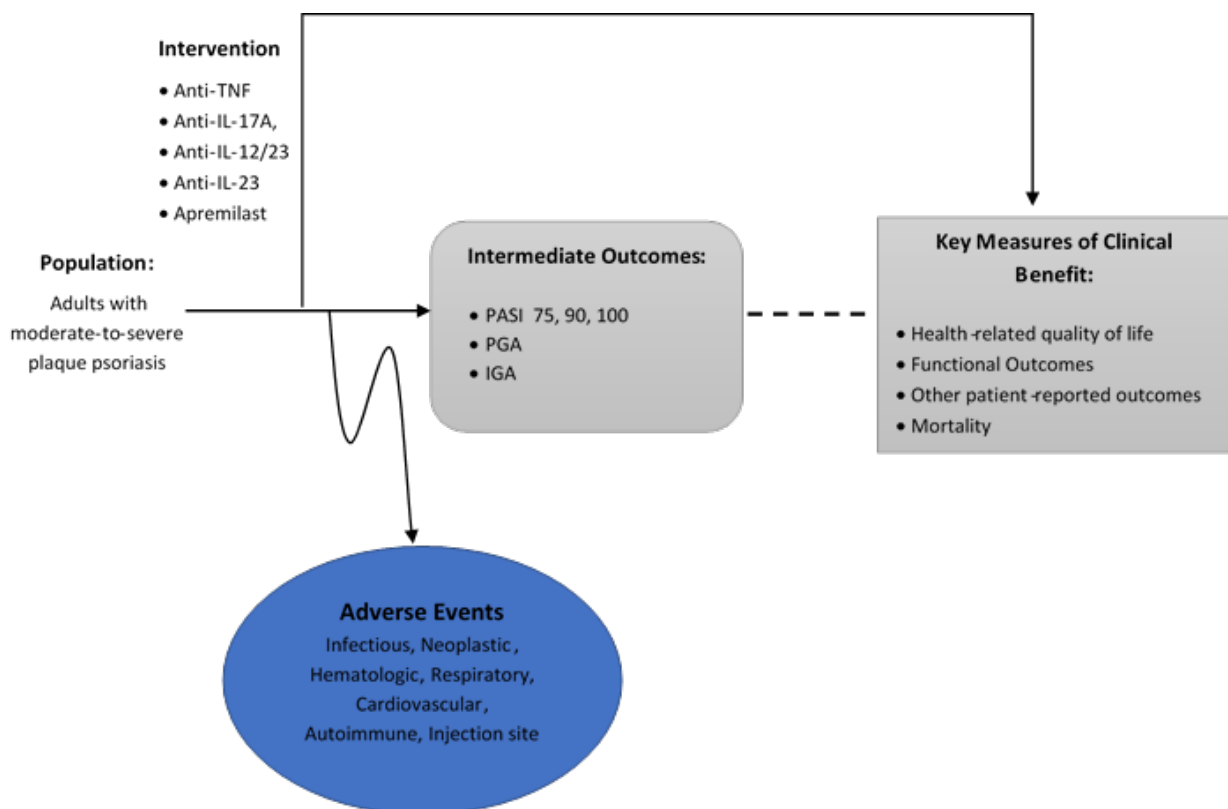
Intervention

• Anti-TNF
• Anti-IL-17A,
• Anti-IL-12/23
• Anti-IL-23
• Apremilast

Population:

Adults with moderate-to-severe plaque psoriasis

Intermediate Outcomes:

• PASI 75, 90, 100
• PGA
• IGA

Key Measures of Clinical Benefit:

• Health-related quality of life
• Functional Outcomes
• Other patient-reported outcomes
• Mortality

Adverse Events

Infectious, Neoplastic, Hematologic, Respiratory, Cardiovascular, Autoimmune, Injection site